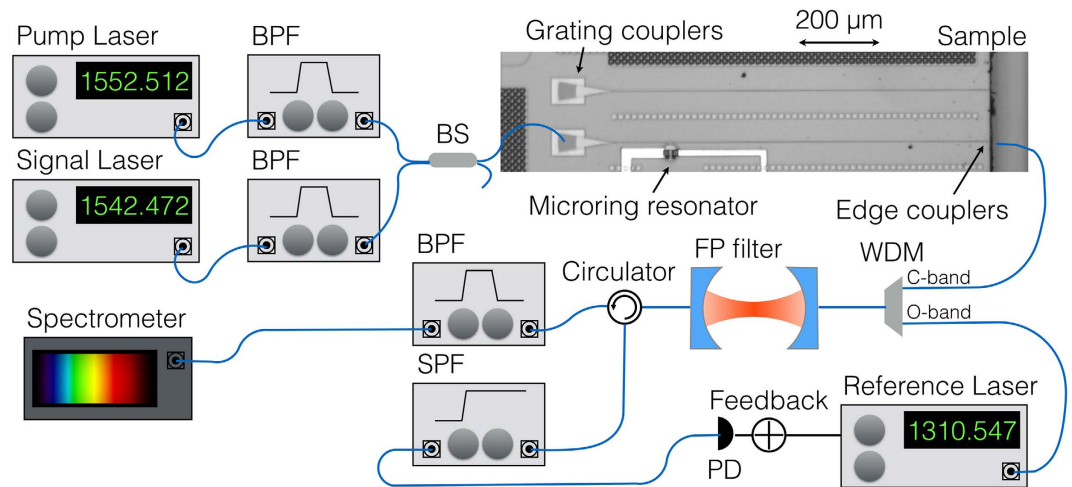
Pump Laser
1552.512
BPF
Signal Laser
1542.472
BPF
BS
Grating couplers
200 μm
Sample
Microring resonator
Edge couplers
BPF
Circulator
FP filter
WDM
C-band
O-band
Spectrometer
SPF
Feedback
PD
Reference Laser
1310.547